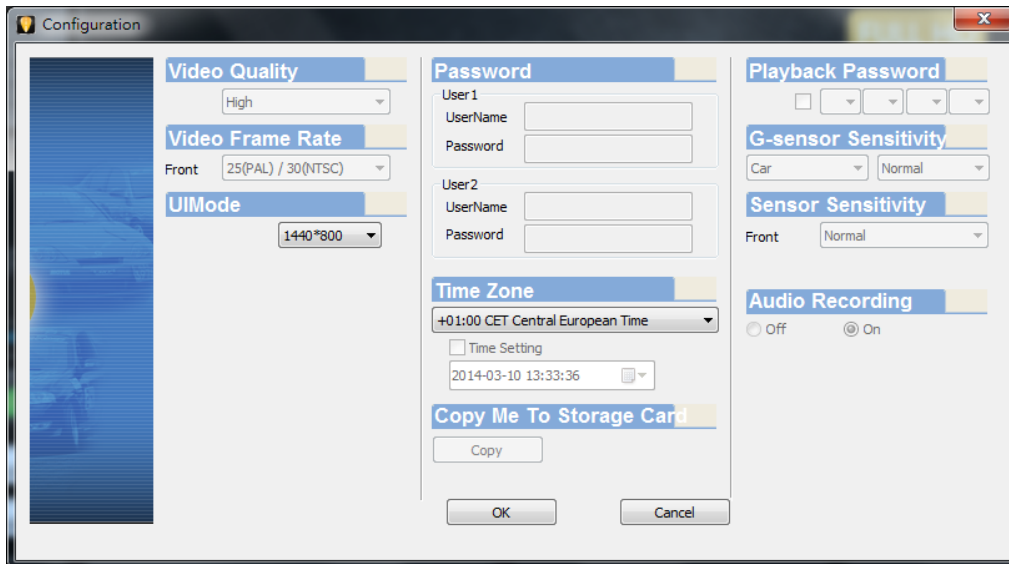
Configuration

Video Quality
High

Video Frame Rate
Front 25(PAL) / 30(NTSC)

UIMode
1440*800

Password
User1
UserName
Password
User2
UserName
Password

Time Zone
+01:00 CET Central European Time
Time Setting
2014-03-10 13:33:36

Copy Me To Storage Card
Copy

Playback Password

G-sensor Sensitivity
Car Normal

Sensor Sensitivity
Front Normal

Audio Recording
Off On

OK Cancel